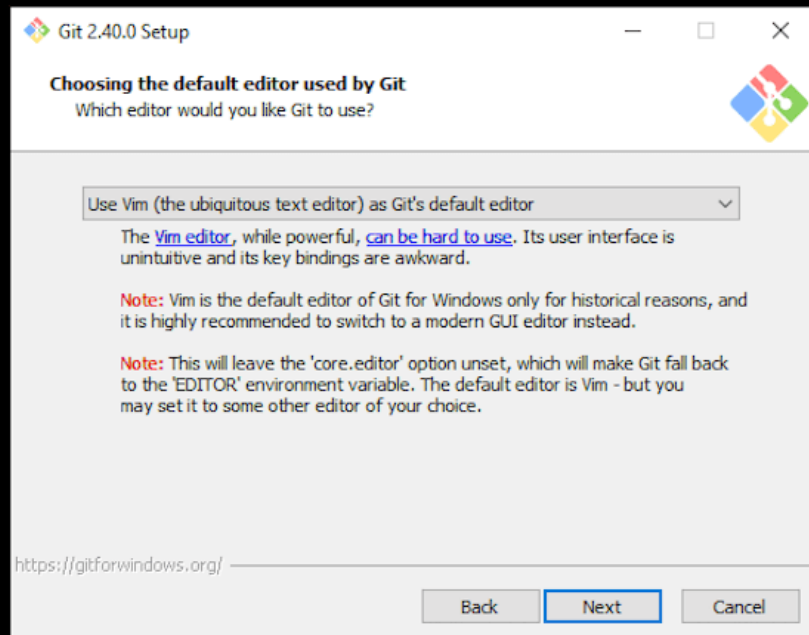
Git 2.40.0 Setup

Choosing the default editor used by Git
Which editor would you like Git to use?

Use Vim (the ubiquitous text editor) as Git's default editor

The Vim editor, while powerful, can be hard to use. Its user interface is unintuitive and its key bindings are awkward.

Note: Vim is the default editor of Git for Windows only for historical reasons, and it is highly recommended to switch to a modern GUI editor instead.

Note: This will leave the 'core.editor' option unset, which will make Git fall back to the 'EDITOR' environment variable. The default editor is Vim - but you may set it to some other editor of your choice.

https://gitforwindows.org/

Back
Next
Cancel